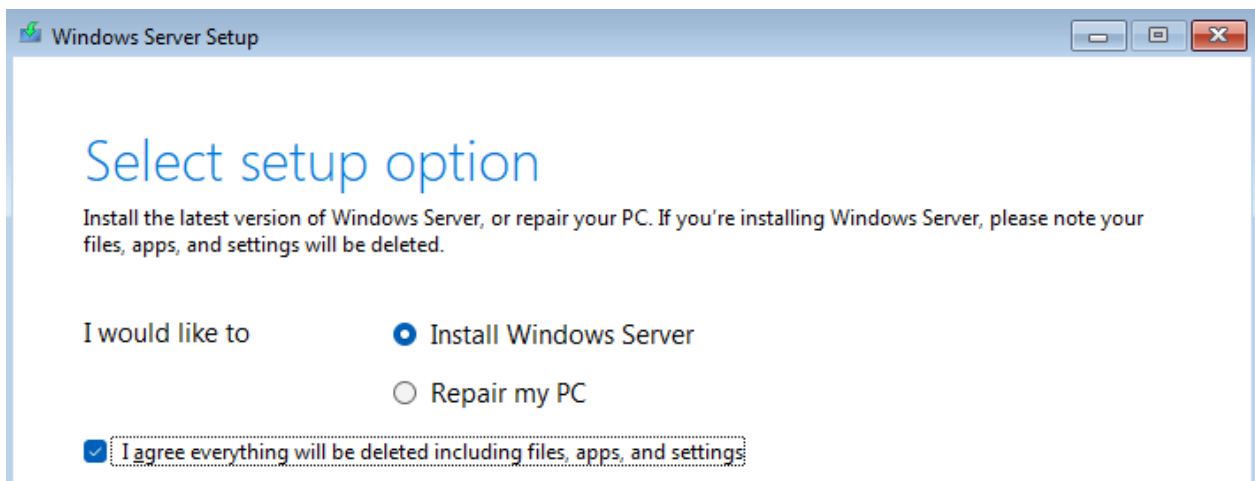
Windows Server Setup

Select setup option

Install the latest version of Windows Server, or repair your PC. If you're installing Windows Server, please note your files, apps, and settings will be deleted.

I would like to

Install Windows Server

Repair my PC

I agree everything will be deleted including files, apps, and settings